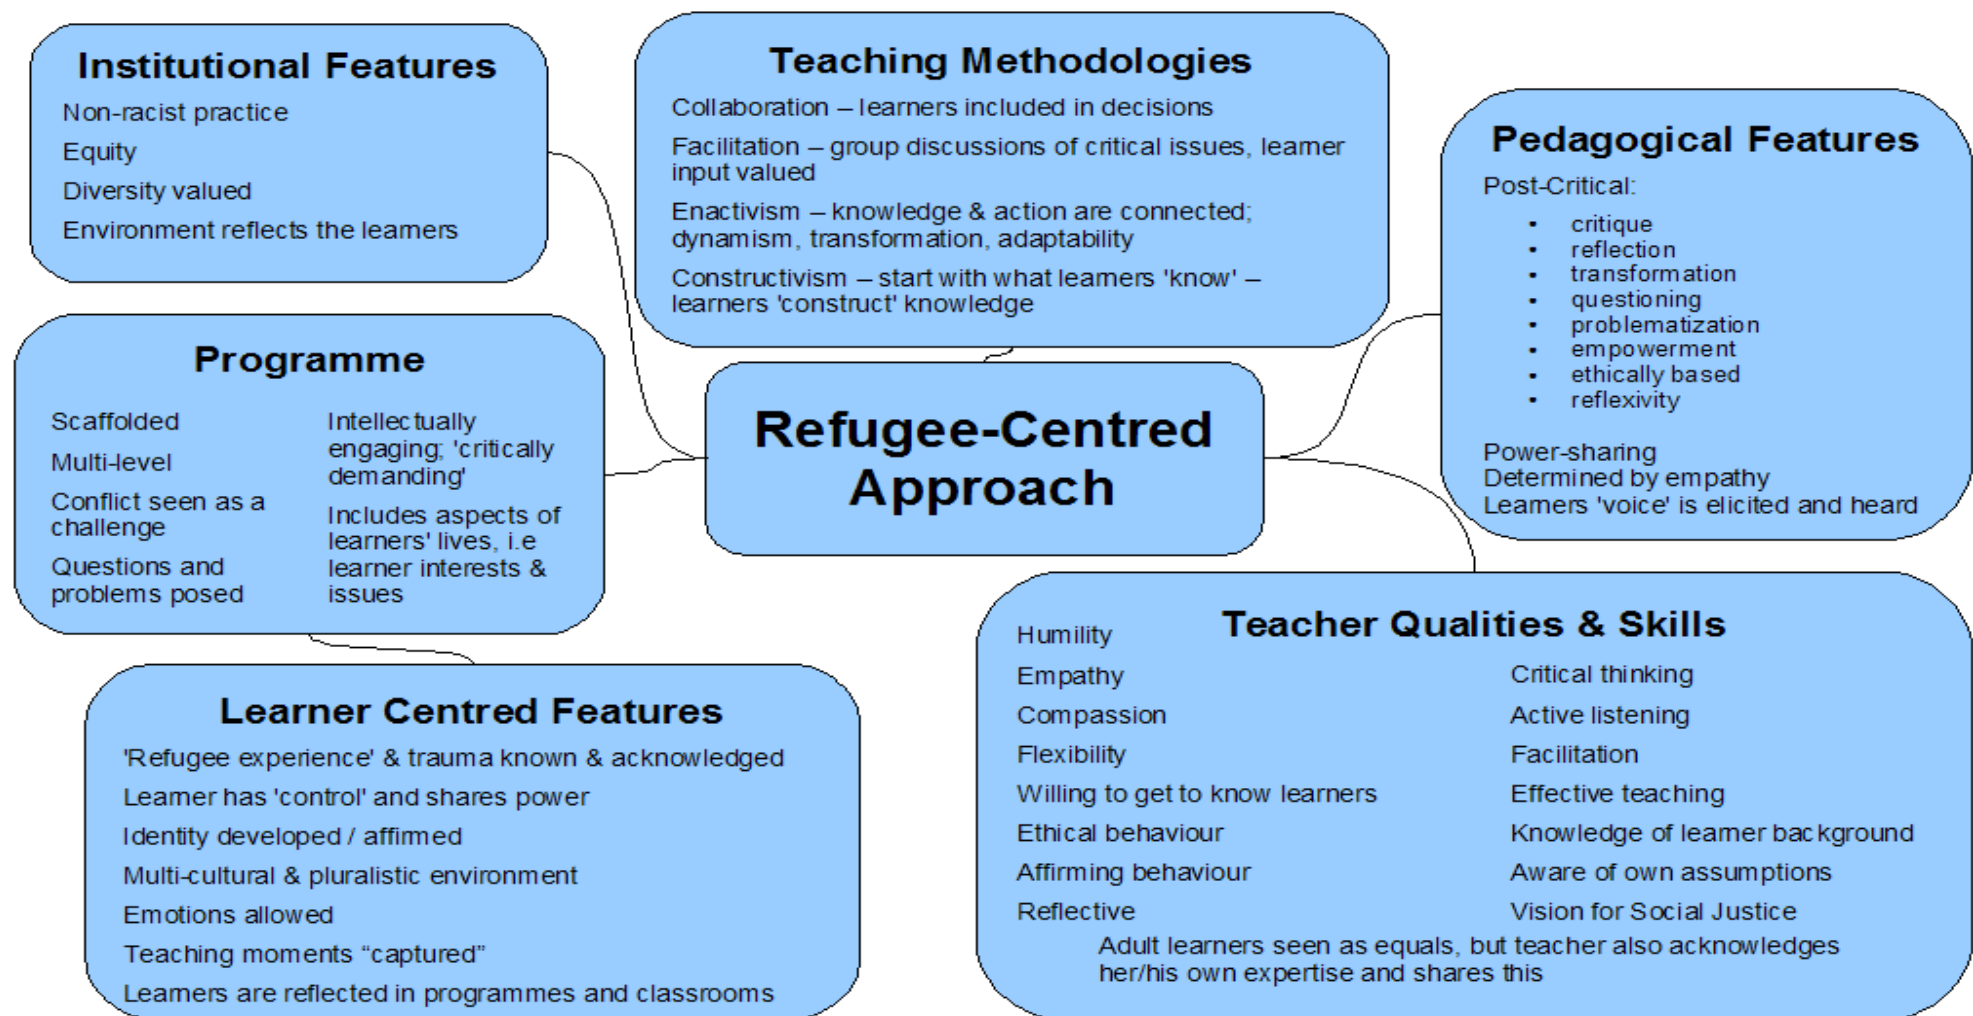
Institutional Features
Non-racist practice
Equity
Diversity valued
Environment reflects the learners

Teaching Methodologies
Collaboration – learners included in decisions
Facilitation – group discussions of critical issues, learner input valued
Enactivism – knowledge & action are connected; dynamism, transformation, adaptability
Constructivism – start with what learners 'know' – learners 'construct' knowledge

Pedagogical Features
Post-Critical:
- critique
- reflection
- transformation
- questioning
- problematization
- empowerment
- ethically based
- reflexivity

Power-sharing
Determined by empathy
Learners 'voice' is elicited and heard

Programme
Scaffolded
Multi-level
Conflict seen as a challenge
Questions and problems posed

Intellectually engaging; 'critically demanding'
Includes aspects of learners' lives, i.e learner interests & issues

Refugee-Centred Approach

Learner Centred Features
'Refugee experience' & trauma known & acknowledged
Learner has 'control' and shares power
Identity developed / affirmed
Multi-cultural & pluralistic environment
Emotions allowed
Teaching moments "captured"
Learners are reflected in programmes and classrooms

Teacher Qualities & Skills
Humility
Empathy
Compassion
Flexibility
Willing to get to know learners
Ethical behaviour
Affirming behaviour
Reflective

Critical thinking
Active listening
Facilitation
Effective teaching
Knowledge of learner background
Aware of own assumptions
Vision for Social Justice

Adult learners seen as equals, but teacher also acknowledges her/his own expertise and shares this